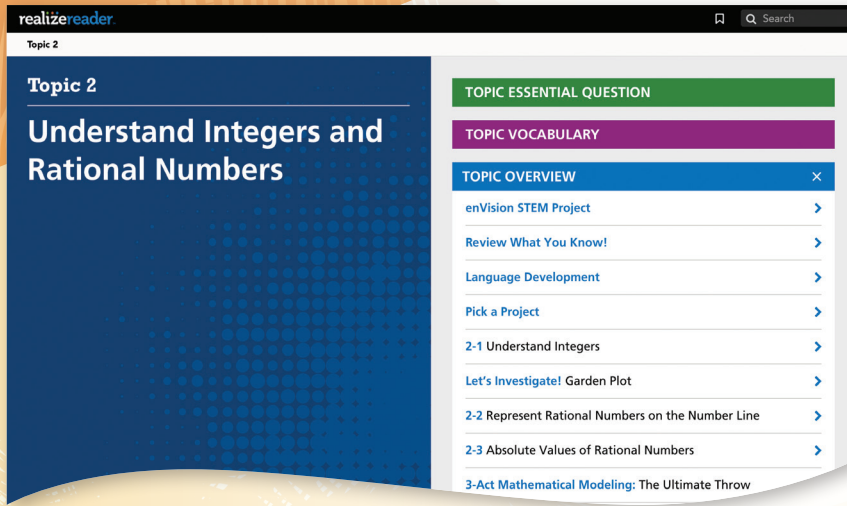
realizereader.

Search

Topic 2

Topic 2

Understand Integers and Rational Numbers

TOPIC ESSENTIAL QUESTION

TOPIC VOCABULARY

TOPIC OVERVIEW ×

enVision STEM Project

Review What You Know!

Language Development

Pick a Project

2-1 Understand Integers

Let's Investigate! Garden Plot

2-2 Represent Rational Numbers on the Number Line

2-3 Absolute Values of Rational Numbers

3-Act Mathematical Modeling: The Ultimate Throw